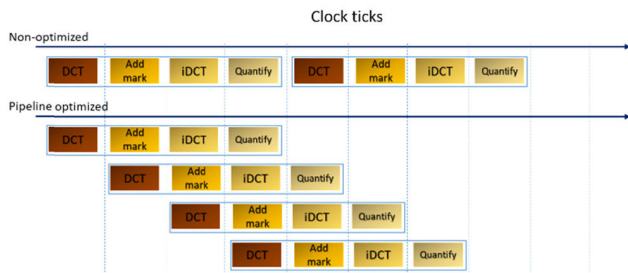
Clock ticks

Non-optimized

DCT Add mark iDCT Quantify DCT Add mark iDCT Quantify

Pipeline optimized

DCT Add mark iDCT Quantify

DCT Add mark iDCT Quantify

DCT Add mark iDCT Quantify

DCT Add mark iDCT Quantify